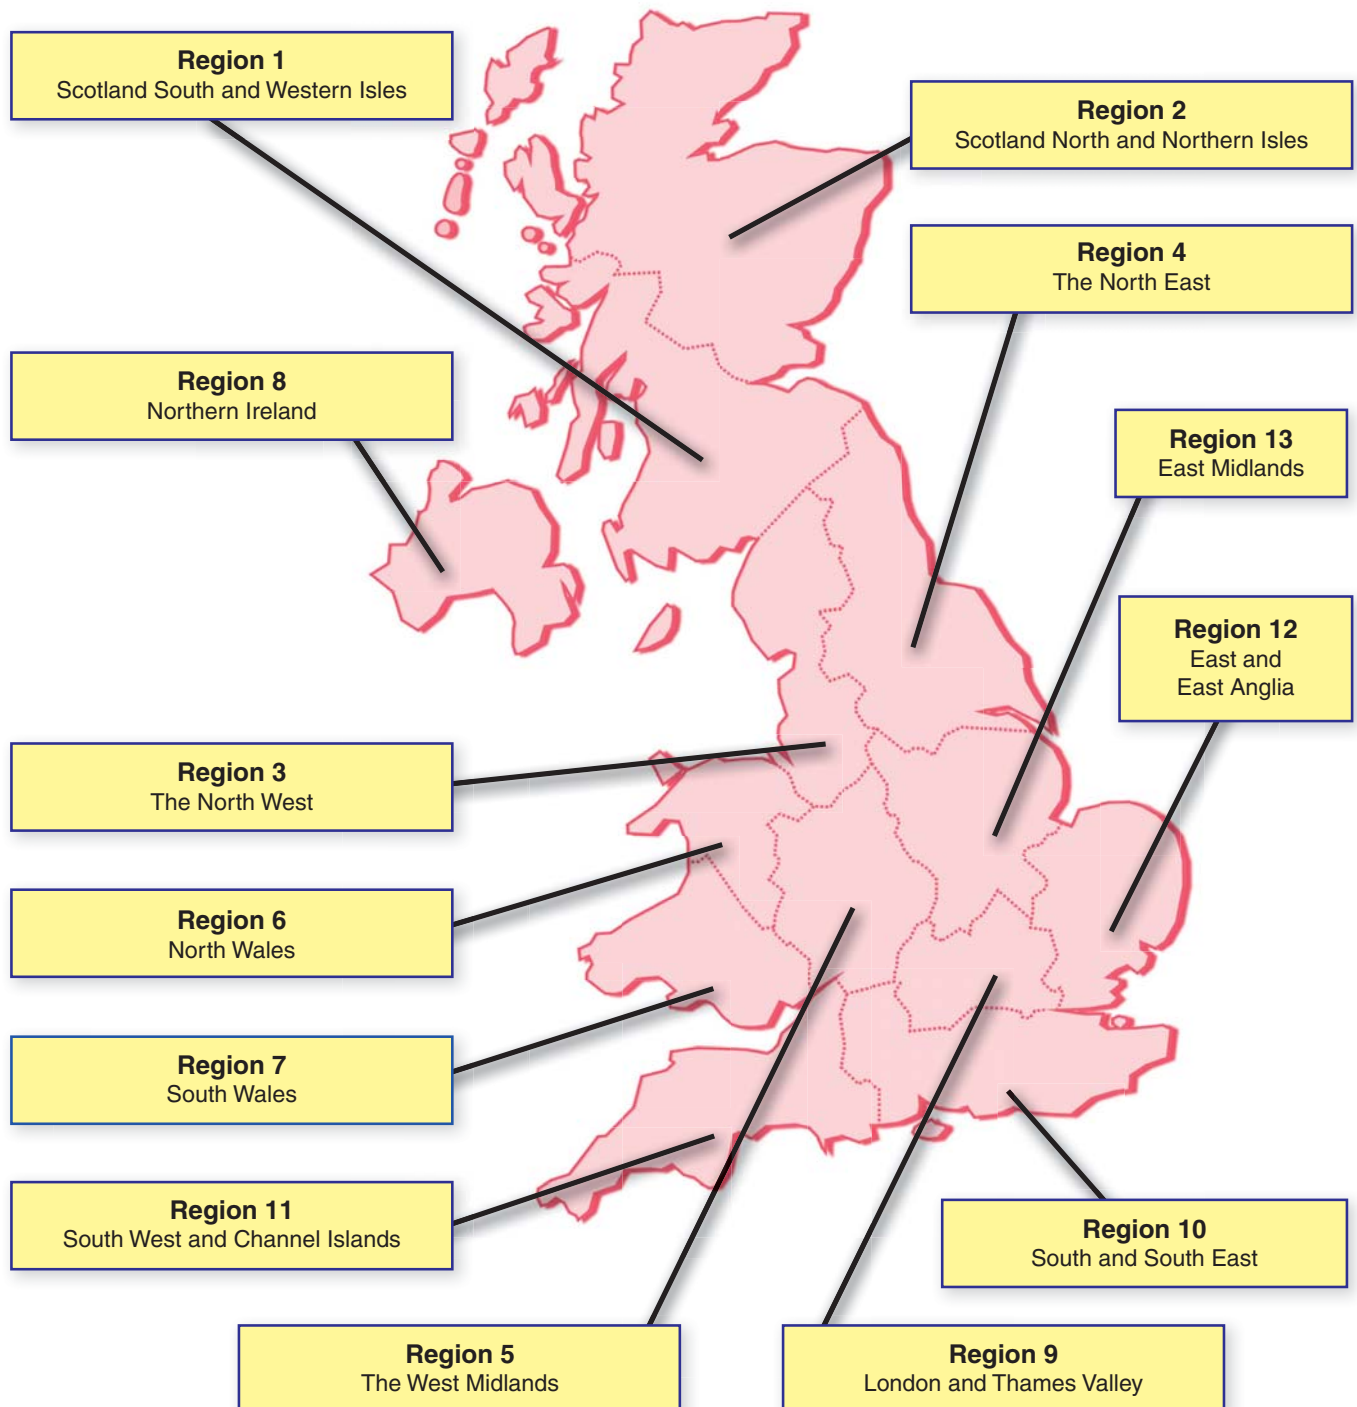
Region 1
Scotland South and Western Isles

Region 2
Scotland North and Northern Isles

Region 4
The North East

Region 8
Northern Ireland

Region 13
East Midlands

Region 12
East and
East Anglia

Region 3
The North West

Region 6
North Wales

Region 7
South Wales

Region 11
South West and Channel Islands

Region 10
South and South East

Region 5
The West Midlands

Region 9
London and Thames Valley